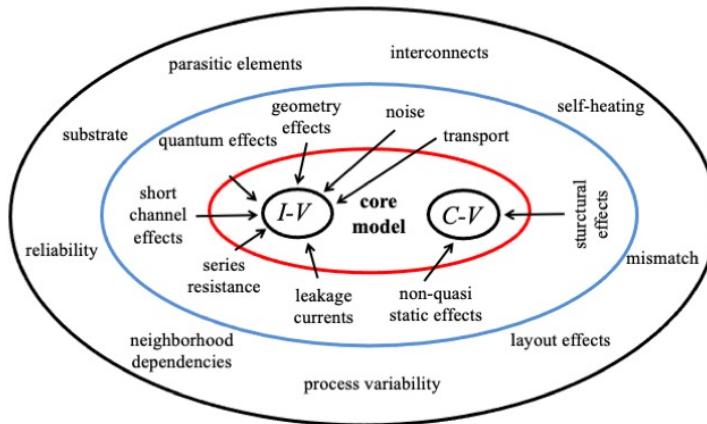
parasitic elements

interconnects

self-heating

substrate

geometry effects

noise

quantum effects

transport

short channel effects

I-V

core model

C-V

sturctural effects

reliability

mismatch

series resistance

leakage currents

non-quasi static effects

neighborhood dependencies

layout effects

process variability